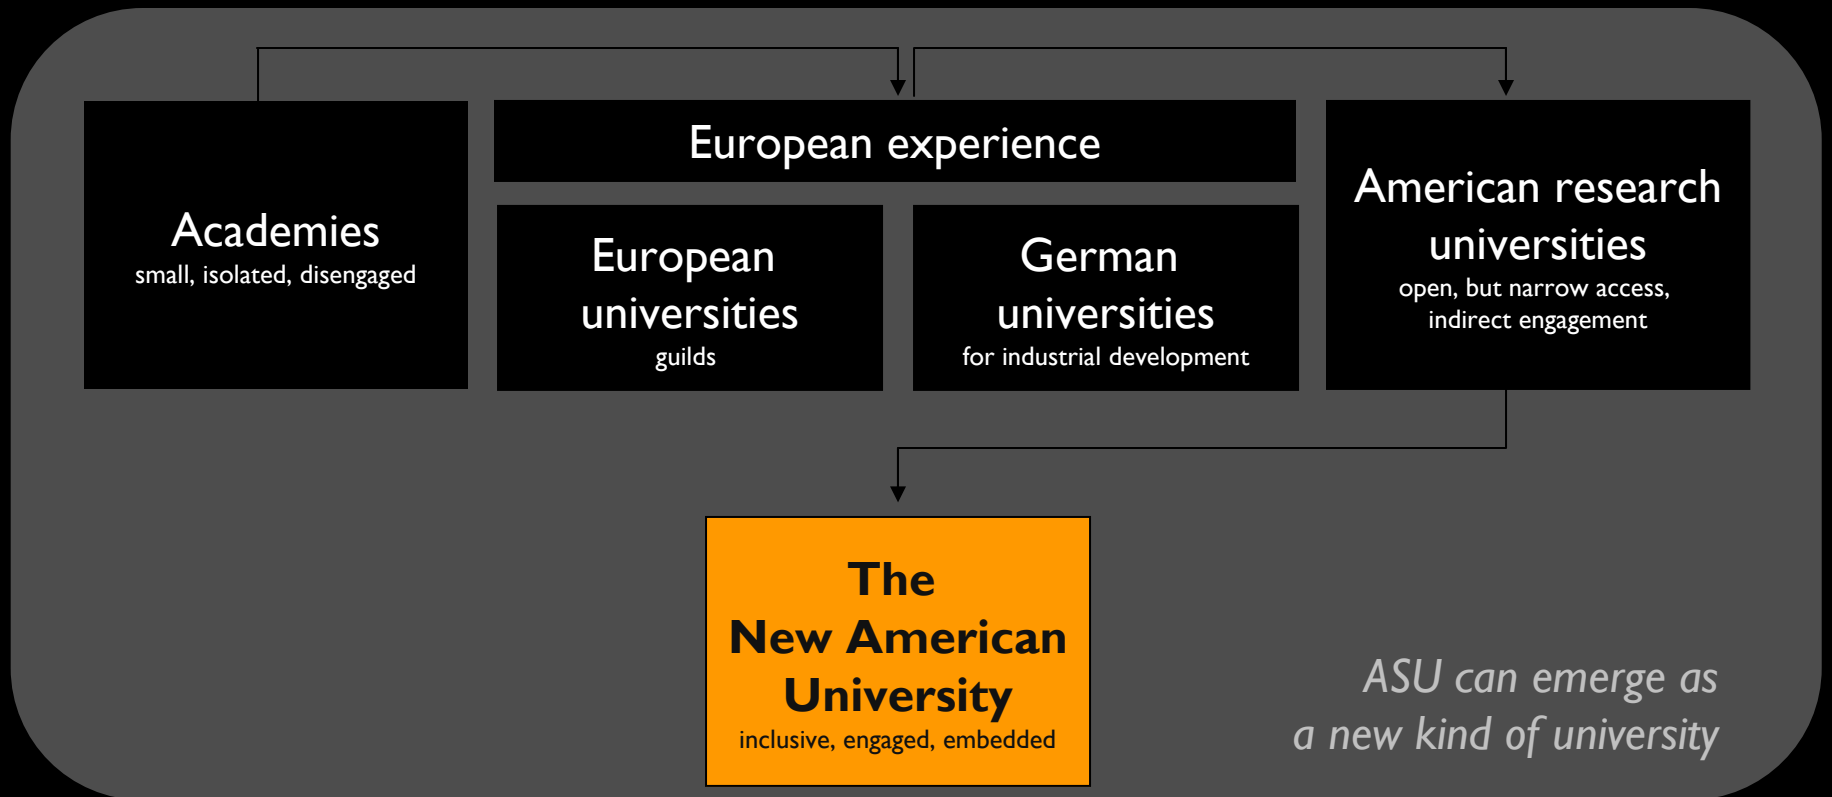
Academies
small, isolated, disengaged

European experience

European universities
guilds

German universities
for industrial development

American research universities
open, but narrow access, indirect engagement

The New American University
inclusive, engaged, embedded

ASU can emerge as a new kind of university